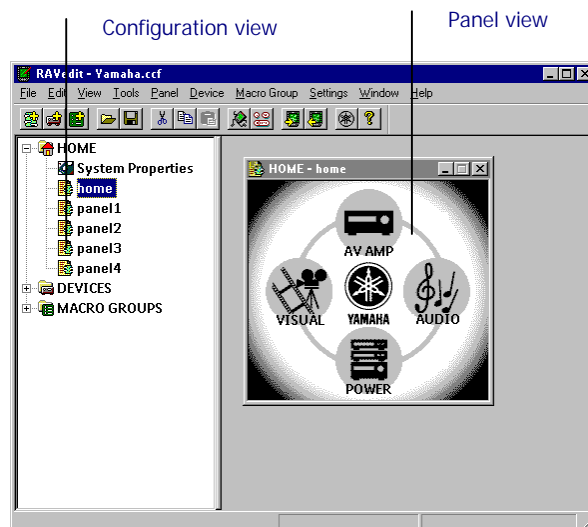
Configuration view

Panel view

RAVedit - Yamaha.ccf

File Edit View Tools Panel Device Macro Group Settings Window Help

HOME
System Properties
home
panel1
panel2
panel3
panel4
DEVICES
MACRO GROUPS

HOME - home

AV AMP
VISUAL
YAMAHA
AUDIO
POWER